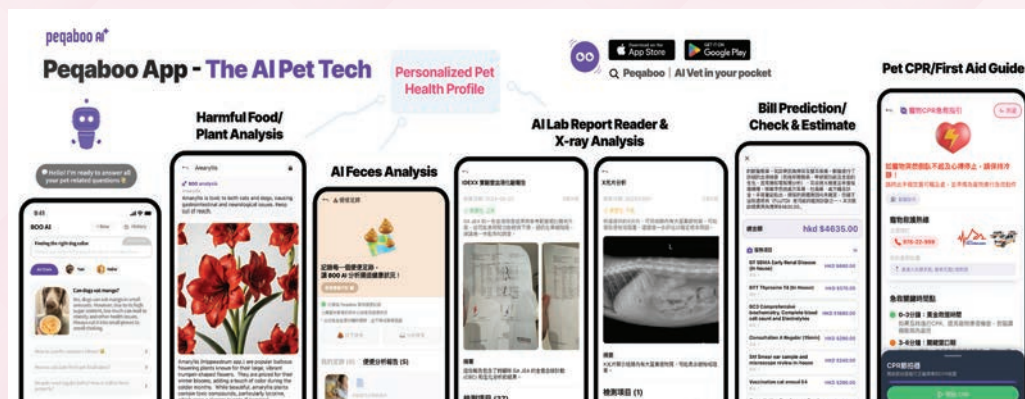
peqaboo AI

Peqaboo App - The AI Pet Tech

Personalized Pet Health Profile

Download on the App Store

GET IT ON Google Play

Peqaboo | AI Vet in your pocket

Pet CPR/First Aid Guide

Harmful Food/ Plant Analysis

AI Feces Analysis

AI Lab Report Reader & X-ray Analysis

Bill Prediction/ Check & Estimate

Hello! I'm ready to answer all your pet-related questions

9:41

BOO AI

Can dogs eat mango?

Amaryllis

Bill analysis

Amaryllis is toxic to both cats and dogs, causing gastrointestinal and neurological issues. Keep out of reach.

Amaryllis (Hippeastrum spp.) are popular bulbous flowering plants known for their large, vibrant trumpet-shaped flowers.

BOO AI

hkd $4635.00

SIT SDMA Early Renal Disease (In-house)

SIT Thyroxine T4 (In-House)

BCS Comprehensive biochemistry, Complete blood cell count and Electrolytes

Consultation A Regular (10min)

SIT Smear ear sample and microscope review in-house

Vaccination cat annual E4

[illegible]

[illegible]

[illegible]

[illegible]